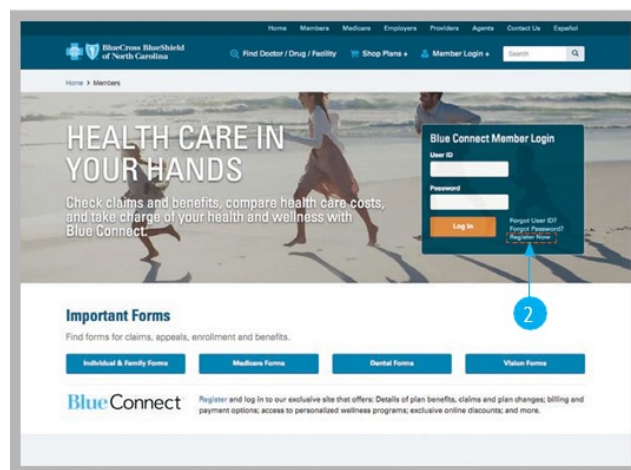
Home Members Medicare Employers Providers Agents Contact Us Español

BlueCross BlueShield of North Carolina

Find Doctor / Drug / Facility Shop Plans + Member Login + Search

Home > Members

HEALTH CARE IN YOUR HANDS

Check claims and benefits, compare health care costs, and take charge of your health and wellness with Blue Connect.

Blue Connect Member Login

User ID

Password

Log In

Forgot User ID?
Forgot Password?
Register Now

2

Important Forms

Find forms for claims, appeals, enrollment and benefits.

Individual & Family Forms

Medicare Forms

Dental Forms

Vision Forms

BlueConnect

Register and log in to our exclusive site that offers: Details of plan benefits, claims and plan changes; billing and payment options; access to personalized wellness programs; exclusive online discounts; and more.